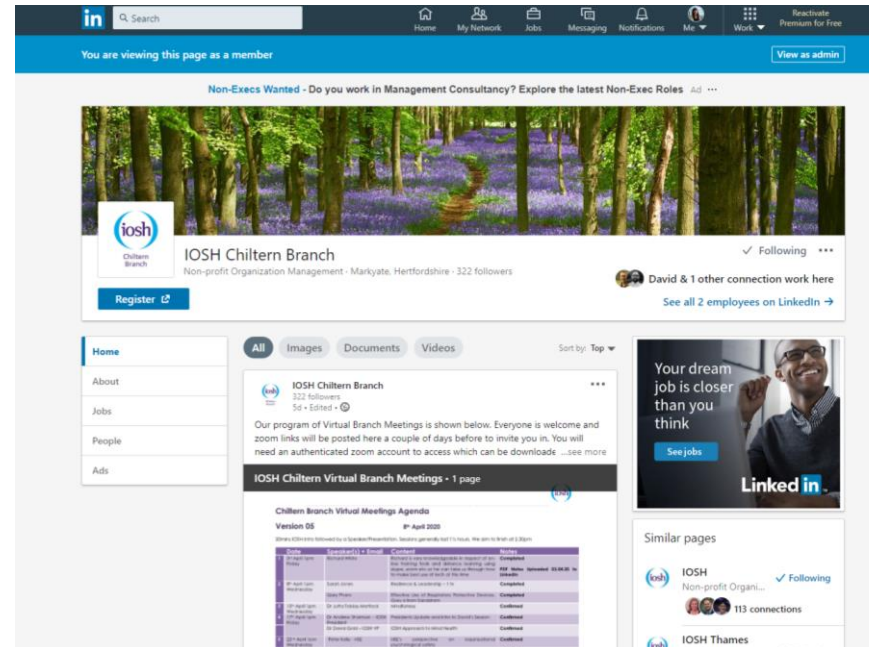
in Search

Home My Network Jobs Messaging Notifications Me Work Reactivate Premium for Free

You are viewing this page as a member

View as admin

Non-Execs Wanted - Do you work in Management Consultancy? Explore the latest Non-Exec Roles Ad ···

iosh Chiltern Branch

IOSH Chiltern Branch

Non-profit Organization Management · Markyate, Hertfordshire · 322 followers

✓ Following ···

David & 1 other connection work here

See all 2 employees on LinkedIn →

Register

Home
About
Jobs
People
Ads

All Images Documents Videos

Sort by: Top

IOSH Chiltern Branch
322 followers
5d · Edited ·

Our program of Virtual Branch Meetings is shown below. Everyone is welcome and zoom links will be posted here a couple of days before to invite you in. You will need an authenticated zoom account to access which can be downloade ...see more

IOSH Chiltern Virtual Branch Meetings · 1 page

Chiltern Branch Virtual Meetings Agenda

Version 05

8th April 2020

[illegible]

| Date | Speaker(s) + Email | Content | Notes |
|---|---|---|---|
| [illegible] | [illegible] | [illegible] | Completed |
| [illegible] | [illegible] | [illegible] | Completed |
| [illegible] | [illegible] | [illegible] | Confirmed |
| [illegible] | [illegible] | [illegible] | Confirmed |
| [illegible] | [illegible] | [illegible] | Confirmed |
| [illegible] | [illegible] | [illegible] | Confirmed |

Your dream job is closer than you think

See jobs

LinkedIn

Similar pages

IOSH
Non-profit Organi...
✓ Following
113 connections

IOSH Thames